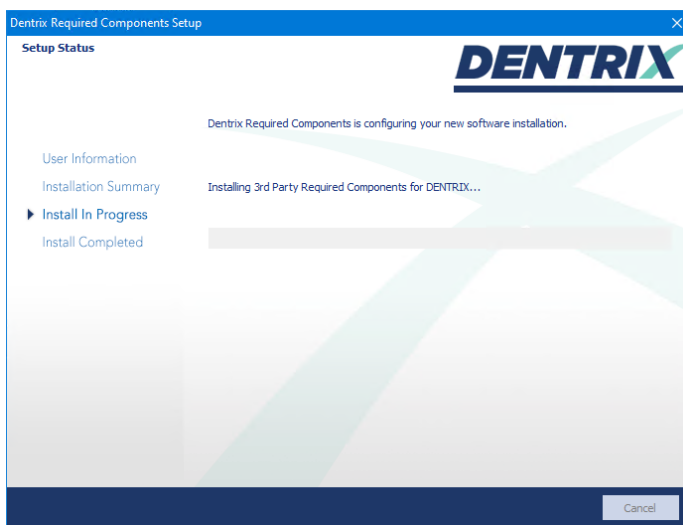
Dentrix Required Components Setup

Setup Status

DENTRIX

Dentrix Required Components is configuring your new software installation.

User Information

Installation Summary

Install In Progress

Install Completed

Installing 3rd Party Required Components for DENTRIX...

Cancel